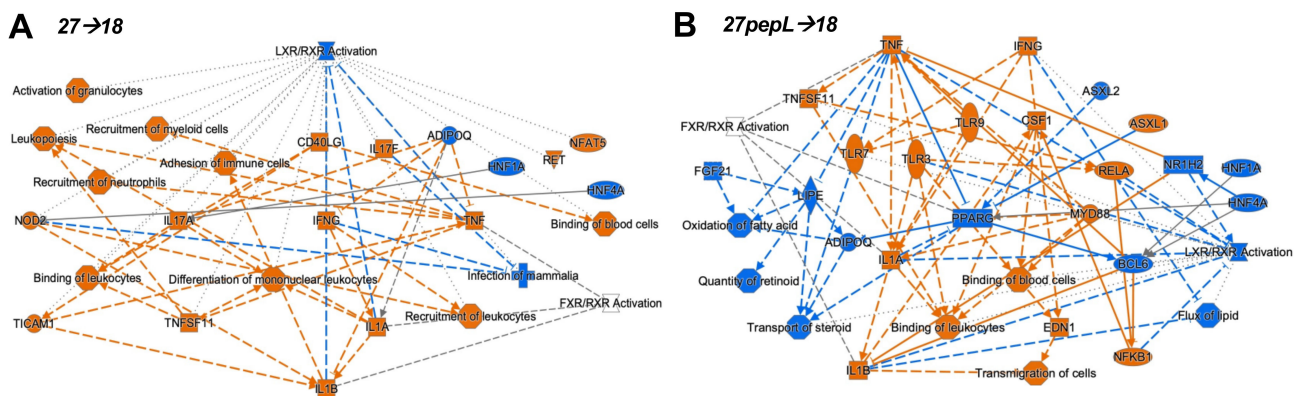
A 27→18

LXR/RXR Activation
Activation of granulocytes
Leukopoiesis
Recruitment of myeloid cells
CD40LG
IL17F
ADIPOQ
NFAT5
RET
Adhesion of immune cells
HNF1A
Recruitment of neutrophils
HNF4A
NOD2
IL17A
IFNG
TNF
Binding of blood cells
Infection of mammalia
Binding of leukocytes
Differentiation of mononuclear leukocytes
FXR/RXR Activation
TICAM1
TNFSF11
IL1A
Recruitment of leukocytes
IL1B

B 27pepL→18

TNF
IFNG
ASXL2
TNFSF11
TLR9
CSF1
ASXL1
FXR/RXR Activation
TLR7
TLR3
NR1H2
HNF1A
FGF21
LIPE
RELA
HNF4A
PPARG
MYD88
Oxidation of fatty acid
ADIPOQ
LXR/RXR Activation
IL1A
BCL6
Quantity of retinoid
Binding of blood cells
Flux of lipid
Transport of steroid
Binding of leukocytes
EDN1
NFKB1
IL1B
Transmigration of cells